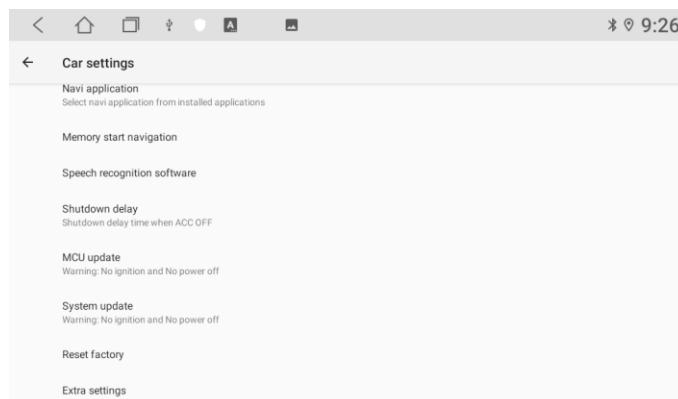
9:26

Car settings

Navi application
Select navi application from installed applications

Memory start navigation

Speech recognition software

Shutdown delay
Shutdown delay time when ACC OFF

MCU update
Warning: No ignition and No power off

System update
Warning: No ignition and No power off

Reset factory

Extra settings